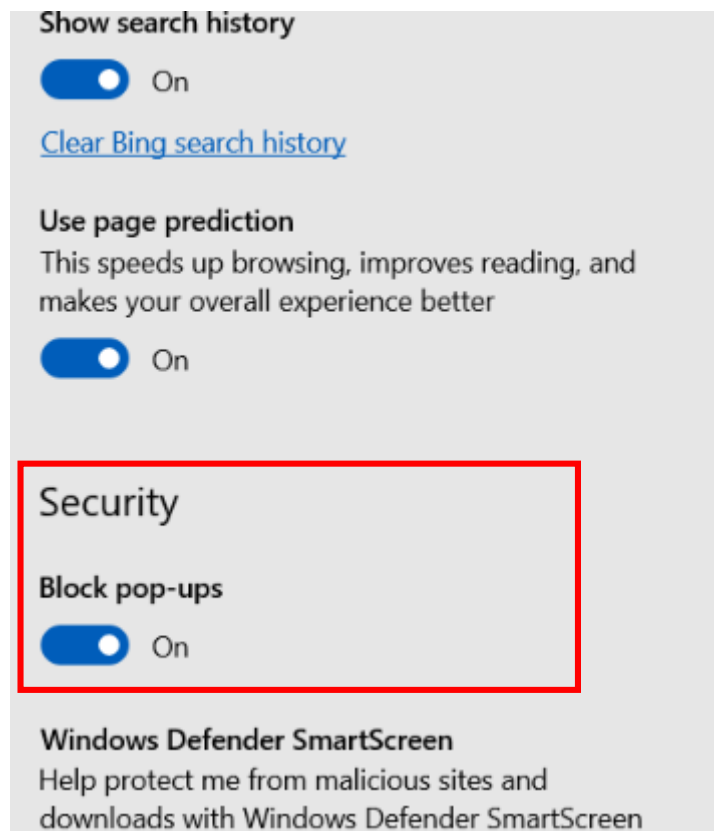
Show search history

On

Clear Bing search history

Use page prediction
This speeds up browsing, improves reading, and makes your overall experience better

On

Security

Block pop-ups

On

Windows Defender SmartScreen
Help protect me from malicious sites and downloads with Windows Defender SmartScreen